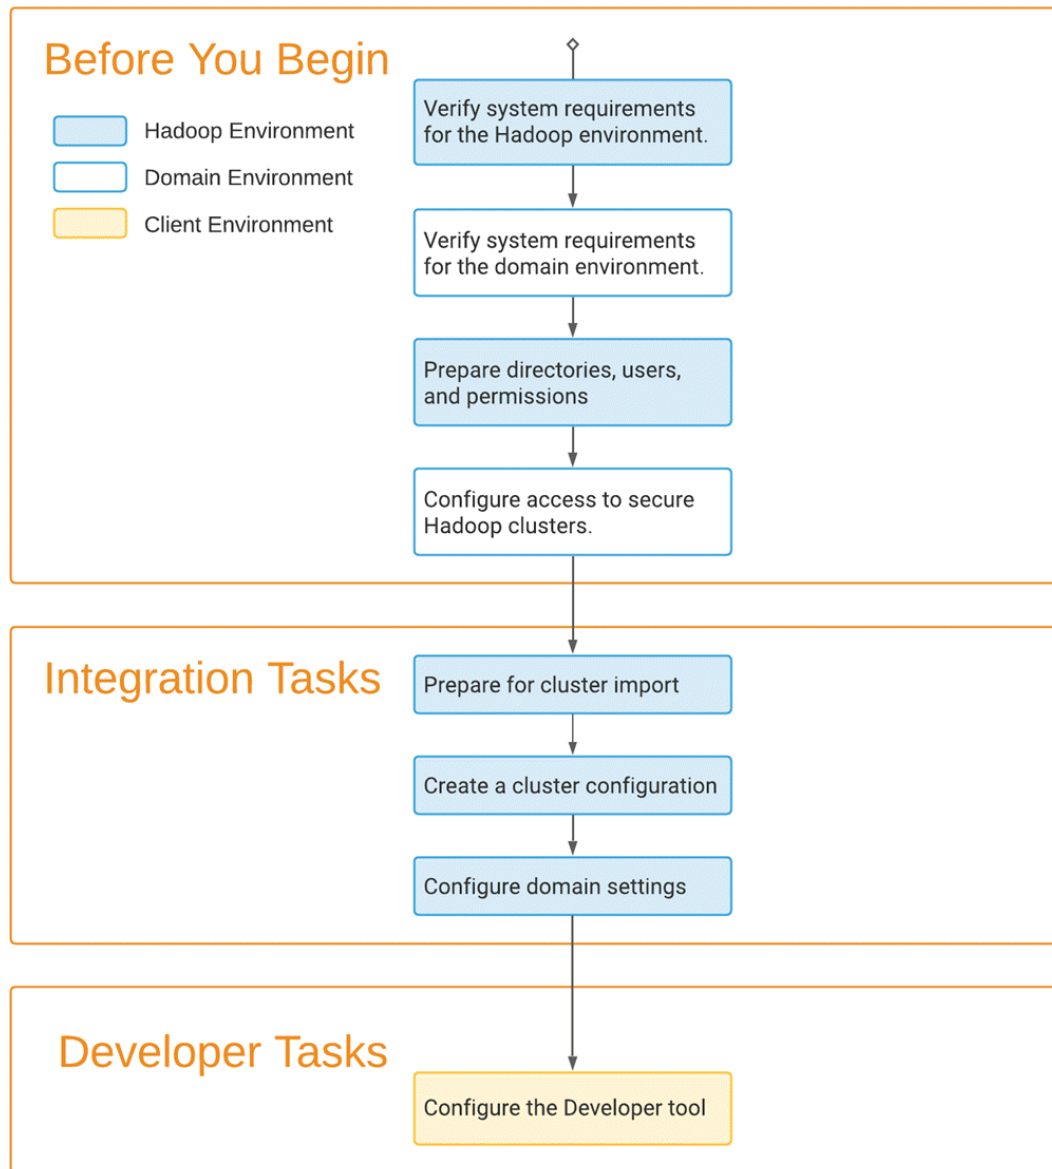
Before You Begin

Hadoop Environment

Domain Environment

Client Environment

Verify system requirements for the Hadoop environment.

Verify system requirements for the domain environment.

Prepare directories, users, and permissions

Configure access to secure Hadoop clusters.

Integration Tasks

Prepare for cluster import

Create a cluster configuration

Configure domain settings

Developer Tasks

Configure the Developer tool